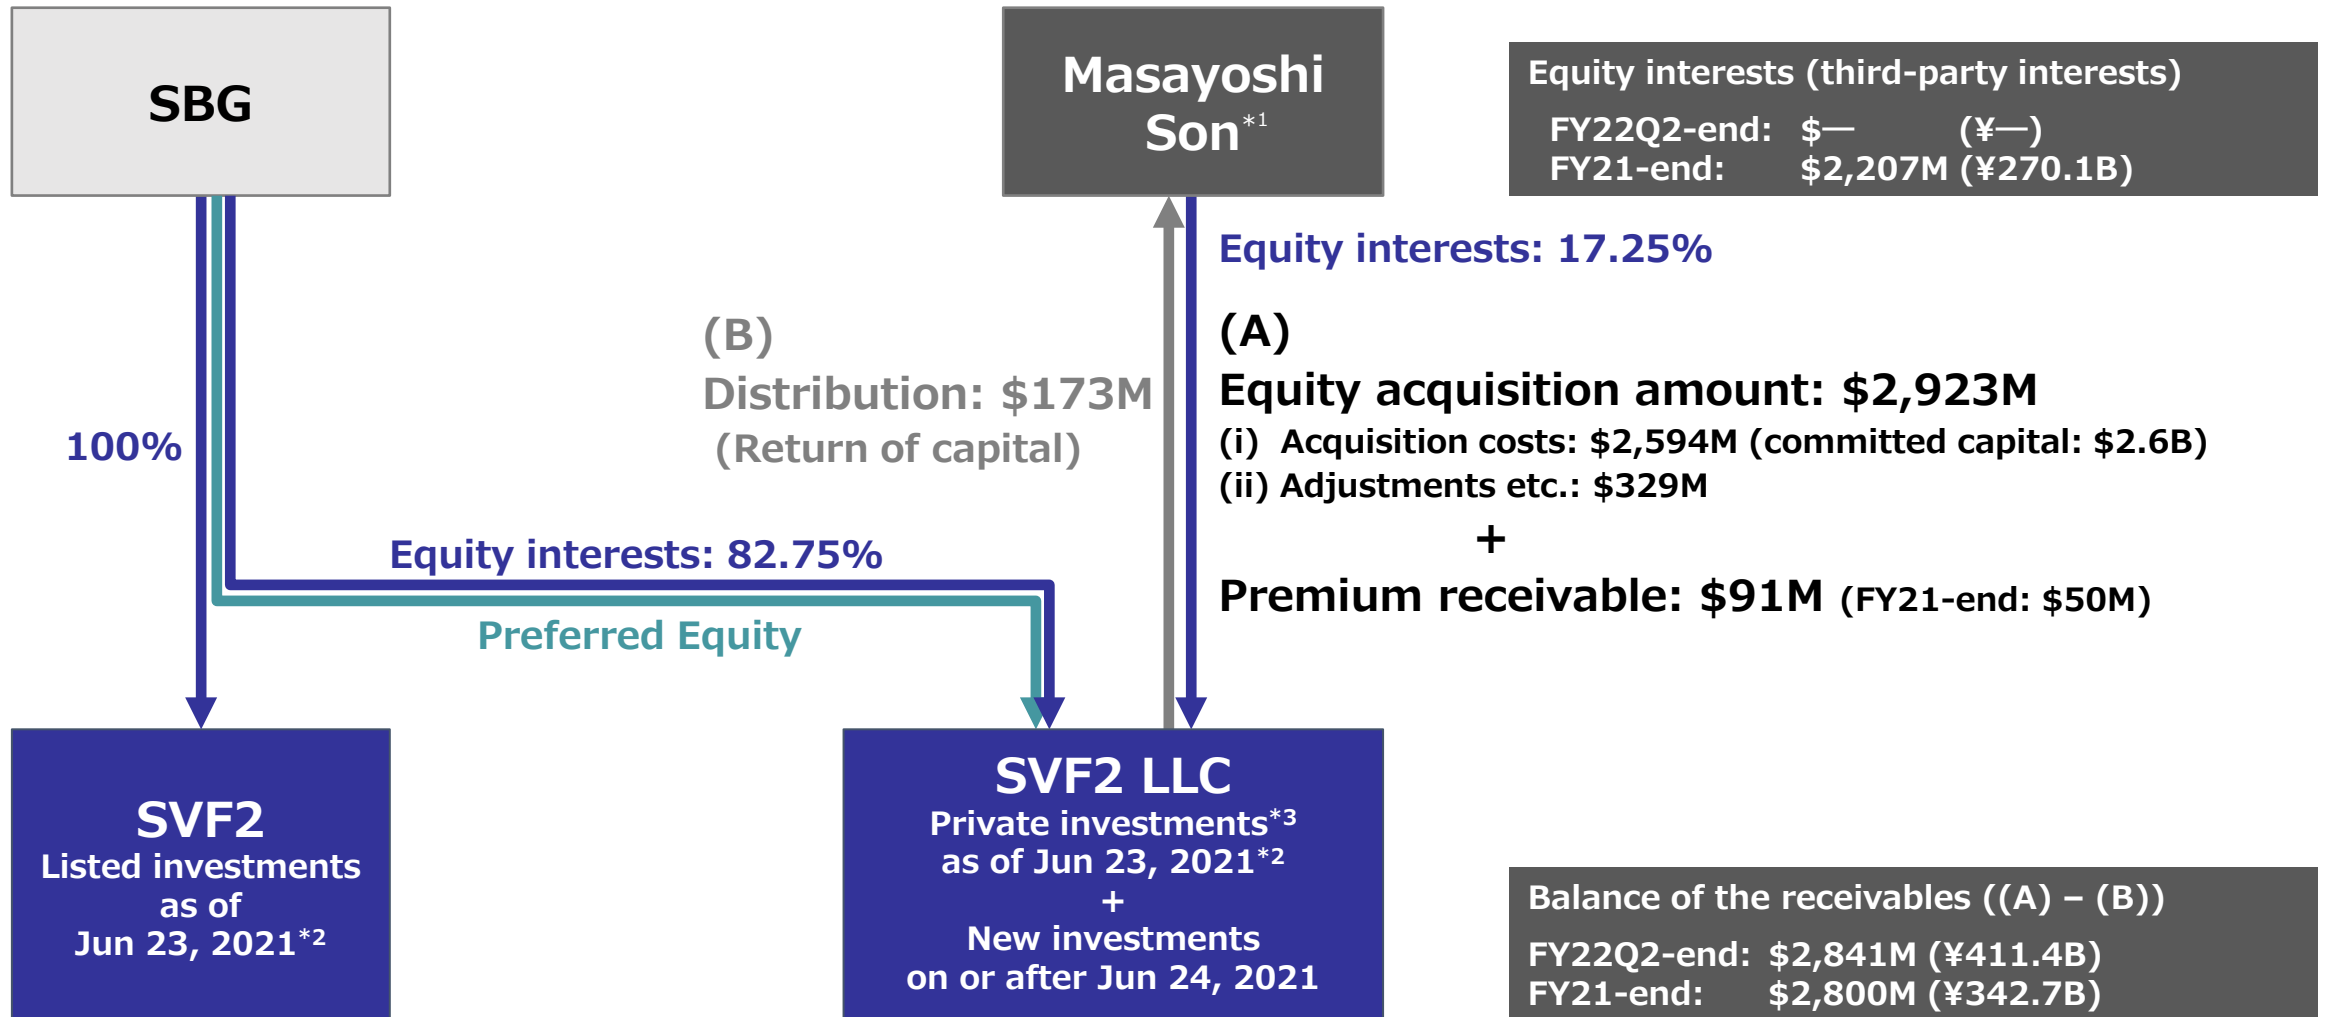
SBG

Masayoshi Son$^{*1}$

Equity interests (third-party interests)
FY22Q2-end: $— (¥—)
FY21-end: $2,207M (¥270.1B)

Equity interests: 17.25%

(A)
Equity acquisition amount: $2,923M
(i) Acquisition costs: $2,594M (committed capital: $2.6B)
(ii) Adjustments etc.: $329M
+
Premium receivable: $91M (FY21-end: $50M)

(B)
Distribution: $173M
(Return of capital)

100%

Equity interests: 82.75%

Preferred Equity

SVF2
Listed investments as of Jun 23, 2021$^{*2}$

SVF2 LLC
Private investments$^{*3}$ as of Jun 23, 2021$^{*2}$
+
New investments on or after Jun 24, 2021

Balance of the receivables ((A) – (B))
FY22Q2-end: $2,841M (¥411.4B)
FY21-end: $2,800M (¥342.7B)